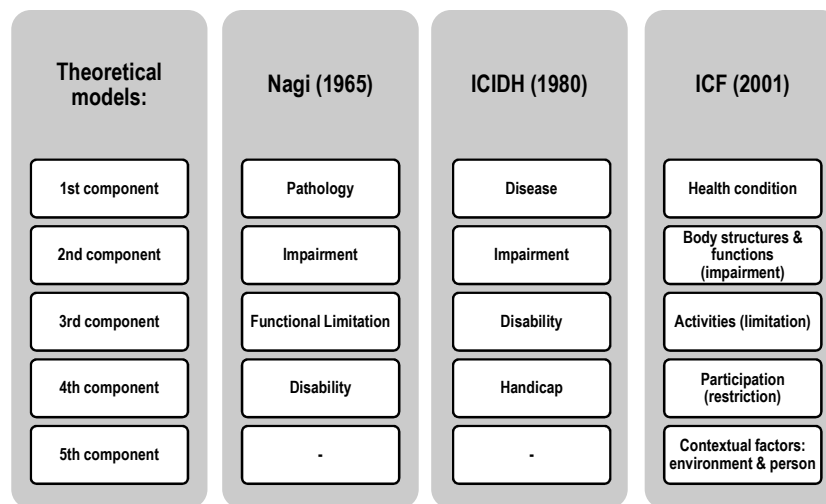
| Theoretical models: | Nagi (1965) | ICIDH (1980) | ICF (2001) |
|---|---|---|---|
| 1st component | Pathology | Disease | Health condition |
| 2nd component | Impairment | Impairment | Body structures & functions (impairment) |
| 3rd component | Functional Limitation | Disability | Activities (limitation) |
| 4th component | Disability | Handicap | Participation (restriction) |
| 5th component | - | - | Contextual factors: environment & person |